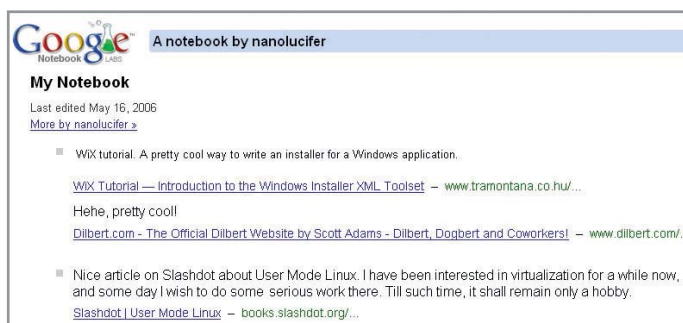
Google Notebook LABS

A notebook by nanolucifer

My Notebook

Last edited May 16, 2006
More by nanolucifer »

WiX tutorial. A pretty cool way to write an installer for a Windows application.

WiX Tutorial — Introduction to the Windows Installer XML Toolset – www.tramontana.co.hu/...

Hehe, pretty cool!

Dilbert.com - The Official Dilbert Website by Scott Adams - Dilbert, Dogbert and Coworkers! – www.dilbert.com/.

Nice article on Slashdot about User Mode Linux. I have been interested in virtualization for a while now, and some day I wish to do some serious work there. Till such time, it shall remain only a hobby.

Slashdot | User Mode Linux – books.slashdot.org/...